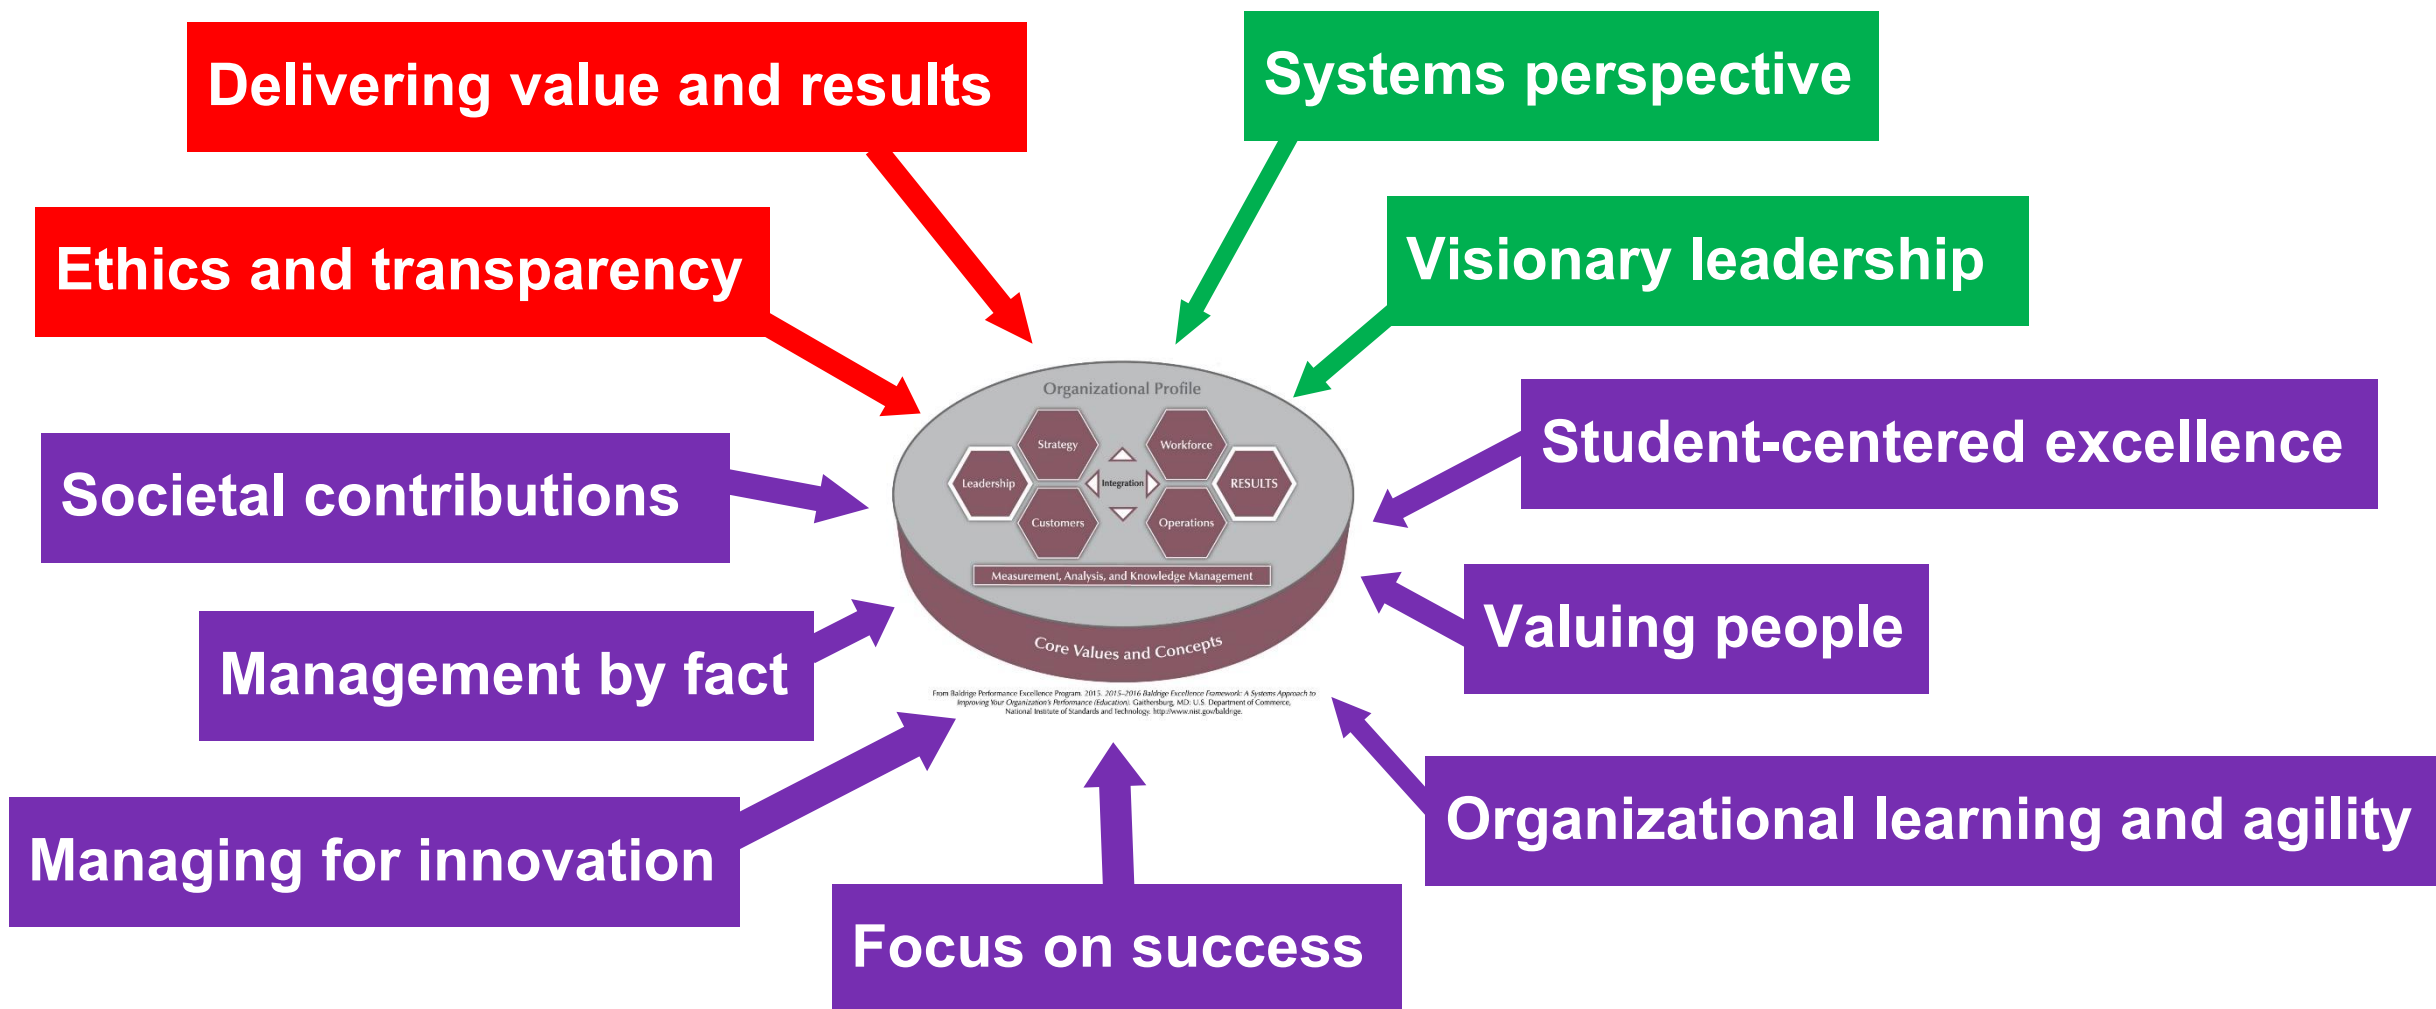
Delivering value and results

Systems perspective

Ethics and transparency

Visionary leadership

Organizational Profile

Strategy

Workforce

Leadership

Integration

RESULTS

Customers

Operations

Measurement, Analysis, and Knowledge Management

Core Values and Concepts

From Baldrige Performance Excellence Program. 2015. 2015–2016 Baldrige Excellence Framework: A Systems Approach to Improving Your Organization's Performance (Education). Gaithersburg, MD: U.S. Department of Commerce, National Institute of Standards and Technology. http://www.nist.gov/baldrige.

Student-centered excellence

Societal contributions

Valuing people

Management by fact

Managing for innovation

Organizational learning and agility

Focus on success